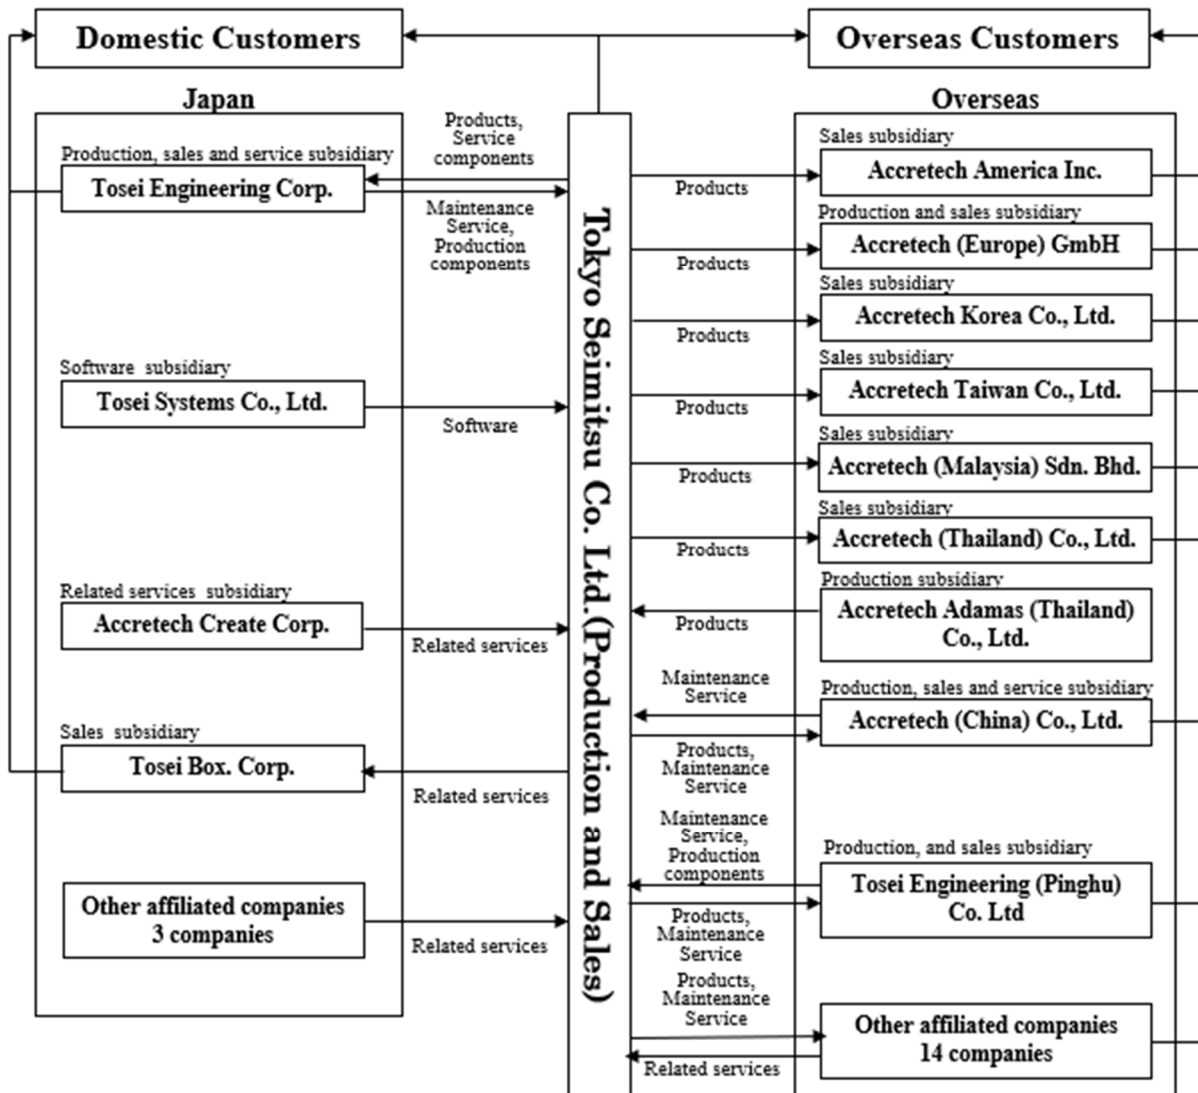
Domestic Customers

Overseas Customers

Japan

Overseas

Production, sales and service subsidiary
Tosei Engineering Corp.

Products, Service components

Maintenance Service, Production components

Software subsidiary
Tosei Systems Co., Ltd.

Software

Related services subsidiary
Accretech Create Corp.

Related services

Sales subsidiary
Tosei Box. Corp.

Related services

Other affiliated companies 3 companies

Related services

Tokyo Seimitsu Co. Ltd.(Production and Sales)

Products

Sales subsidiary
Accretech America Inc.

Products

Production and sales subsidiary
Accretech (Europe) GmbH

Products

Sales subsidiary
Accretech Korea Co., Ltd.

Products

Sales subsidiary
Accretech Taiwan Co., Ltd.

Products

Sales subsidiary
Accretech (Malaysia) Sdn. Bhd.

Products

Sales subsidiary
Accretech (Thailand) Co., Ltd.

Products

Production subsidiary
Accretech Adamas (Thailand) Co., Ltd.

Maintenance Service

Production, sales and service subsidiary
Accretech (China) Co., Ltd.

Products, Maintenance Service

Maintenance Service, Production components

Production, and sales subsidiary
Tosei Engineering (Pinghu) Co. Ltd

Products, Maintenance Service

Products, Maintenance Service

Other affiliated companies 14 companies

Related services